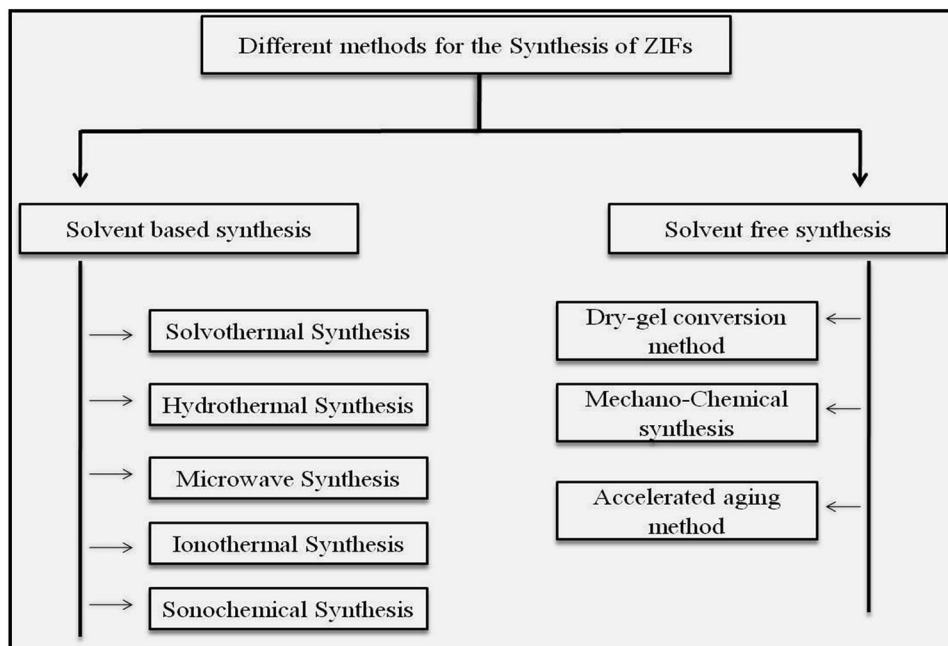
Different methods for the Synthesis of ZIFs

Solvent based synthesis

Solvothermal Synthesis

Hydrothermal Synthesis

Microwave Synthesis

Ionothermal Synthesis

Sonochemical Synthesis

Solvent free synthesis

Dry-gel conversion method

Mechano-Chemical synthesis

Accelerated aging method